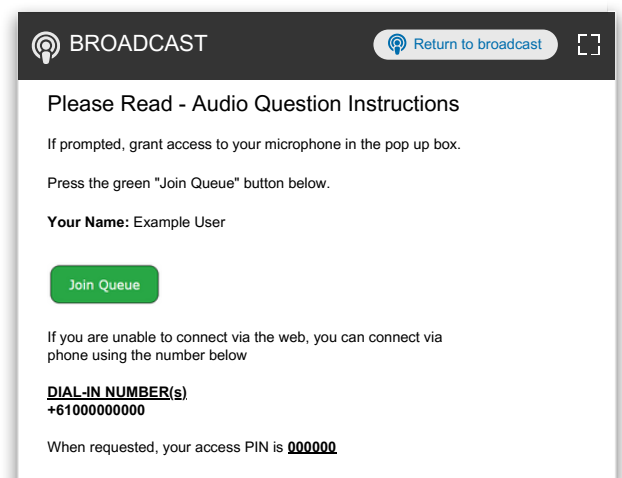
BROADCAST

Return to broadcast

Please Read - Audio Question Instructions

If prompted, grant access to your microphone in the pop up box.

Press the green "Join Queue" button below.

**Your Name:** Example User

Join Queue

If you are unable to connect via the web, you can connect via phone using the number below

**DIAL-IN NUMBER(s)**
**+61000000000**

When requested, your access PIN is **000000**